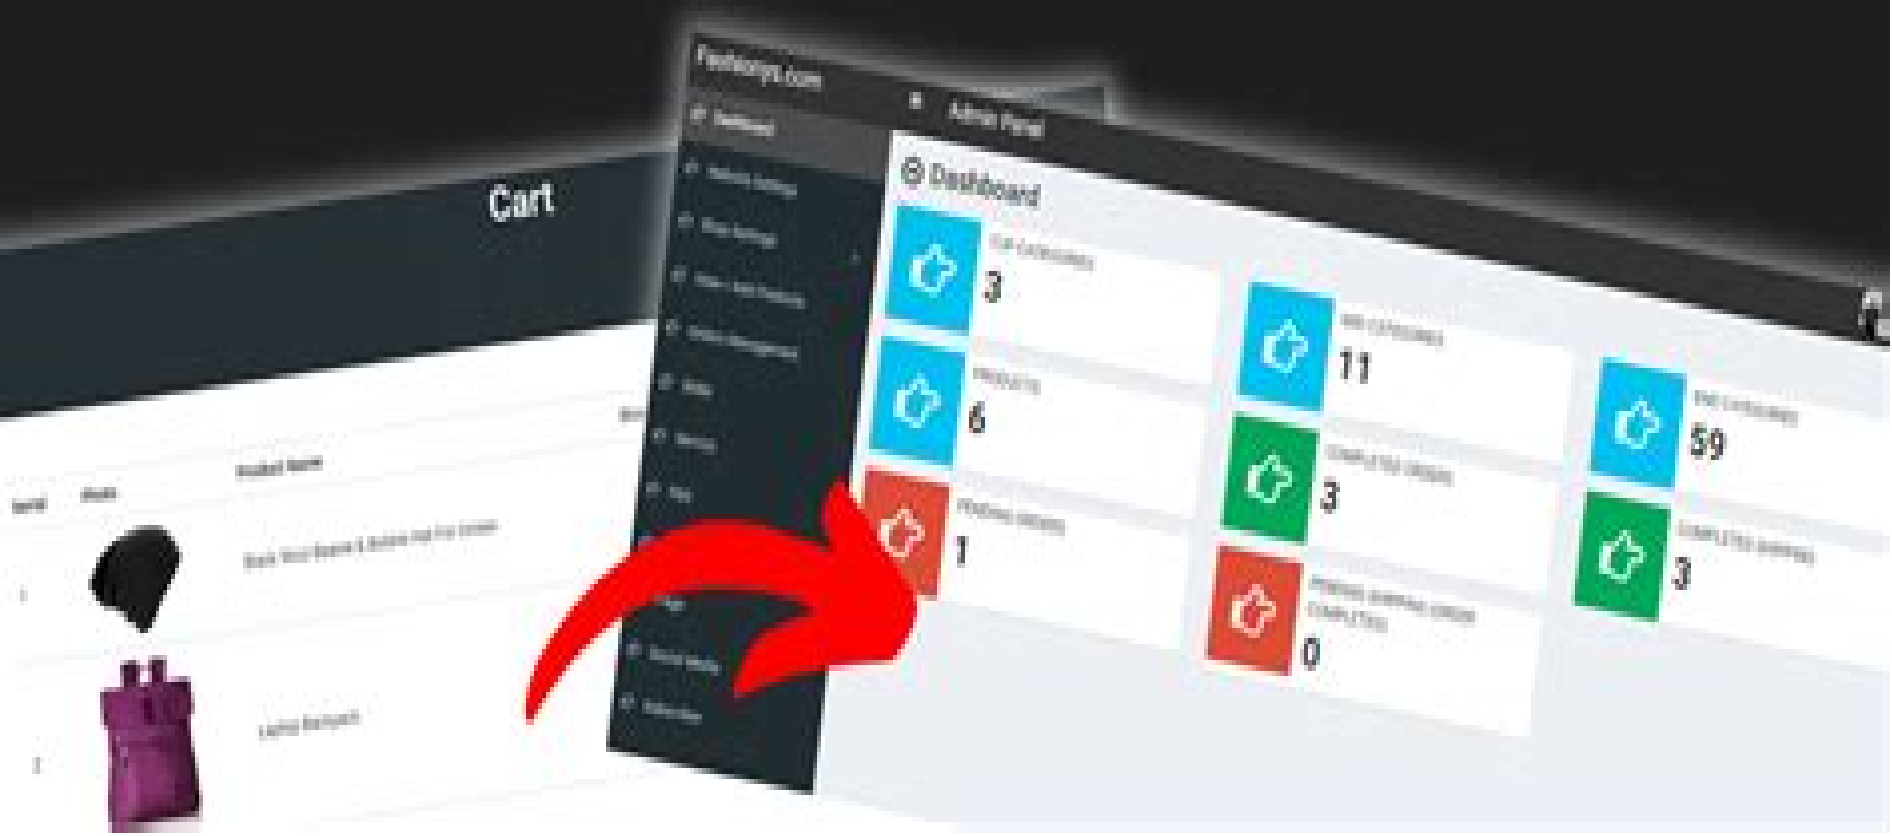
Cart

Serial
Photo
Product Name
1
Black Wool Beanie & Bubble Hat For Unisex
2
Laptop Backpack

Fashionys.com
Admin Panel
Dashboard
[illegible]
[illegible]
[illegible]
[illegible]
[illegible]
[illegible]
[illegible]
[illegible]
Social Media
Subscriber

Dashboard
TOP CATEGORIES
3
MID CATEGORIES
11
END CATEGORIES
59
PRODUCTS
6
COMPLETED ORDERS
3
PENDING ORDERS
1
COMPLETED SHIPPING
3
PENDING SHIPPING ORDER COMPLETED
0